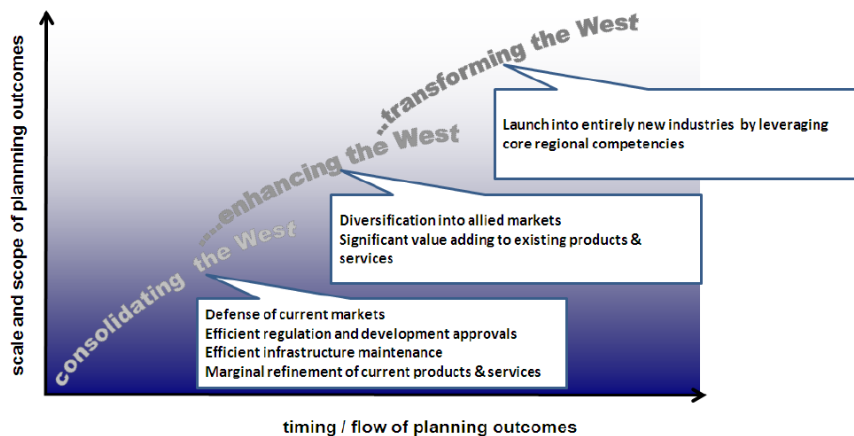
scale and scope of planning outcomes

consolidating the West ...enhancing the West ...transforming the West

Launch into entirely new industries by leveraging core regional competencies

Diversification into allied markets
Significant value adding to existing products & services

Defense of current markets
Efficient regulation and development approvals
Efficient infrastructure maintenance
Marginal refinement of current products & services

timing / flow of planning outcomes